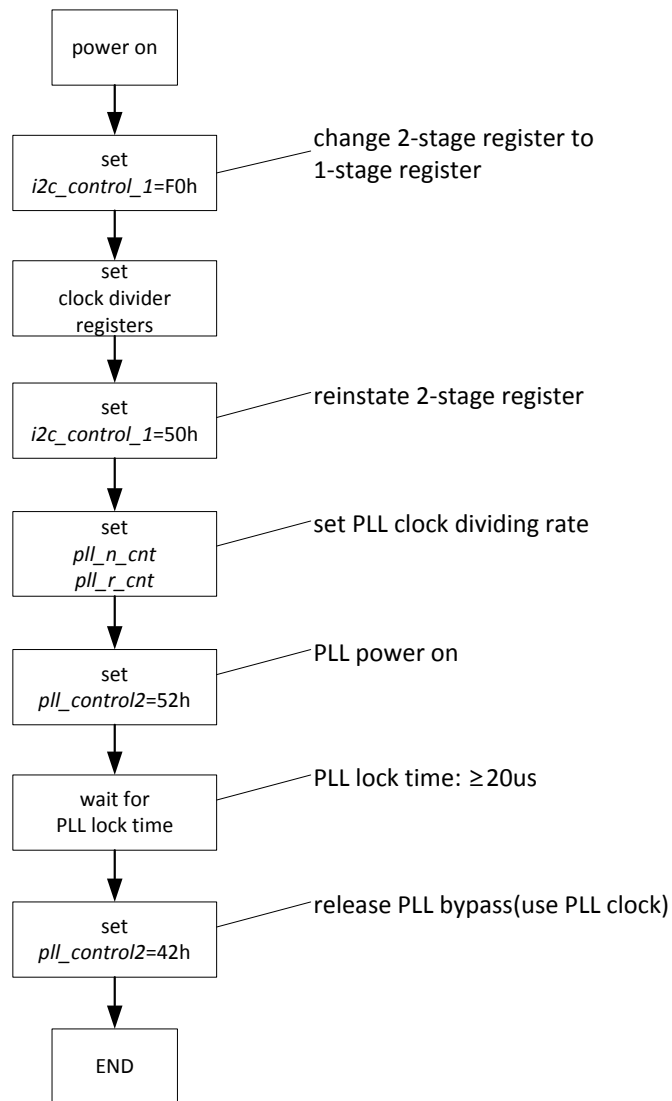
power on

set
i2c_control_1=F0h

change 2-stage register to 1-stage register

set
clock divider registers

set
i2c_control_1=50h

reinstate 2-stage register

set
pll_n_cnt
pll_r_cnt

set PLL clock dividing rate

set
pll_control2=52h

PLL power on

wait for
PLL lock time

PLL lock time: ≥20us

set
pll_control2=42h

release PLL bypass(use PLL clock)

END